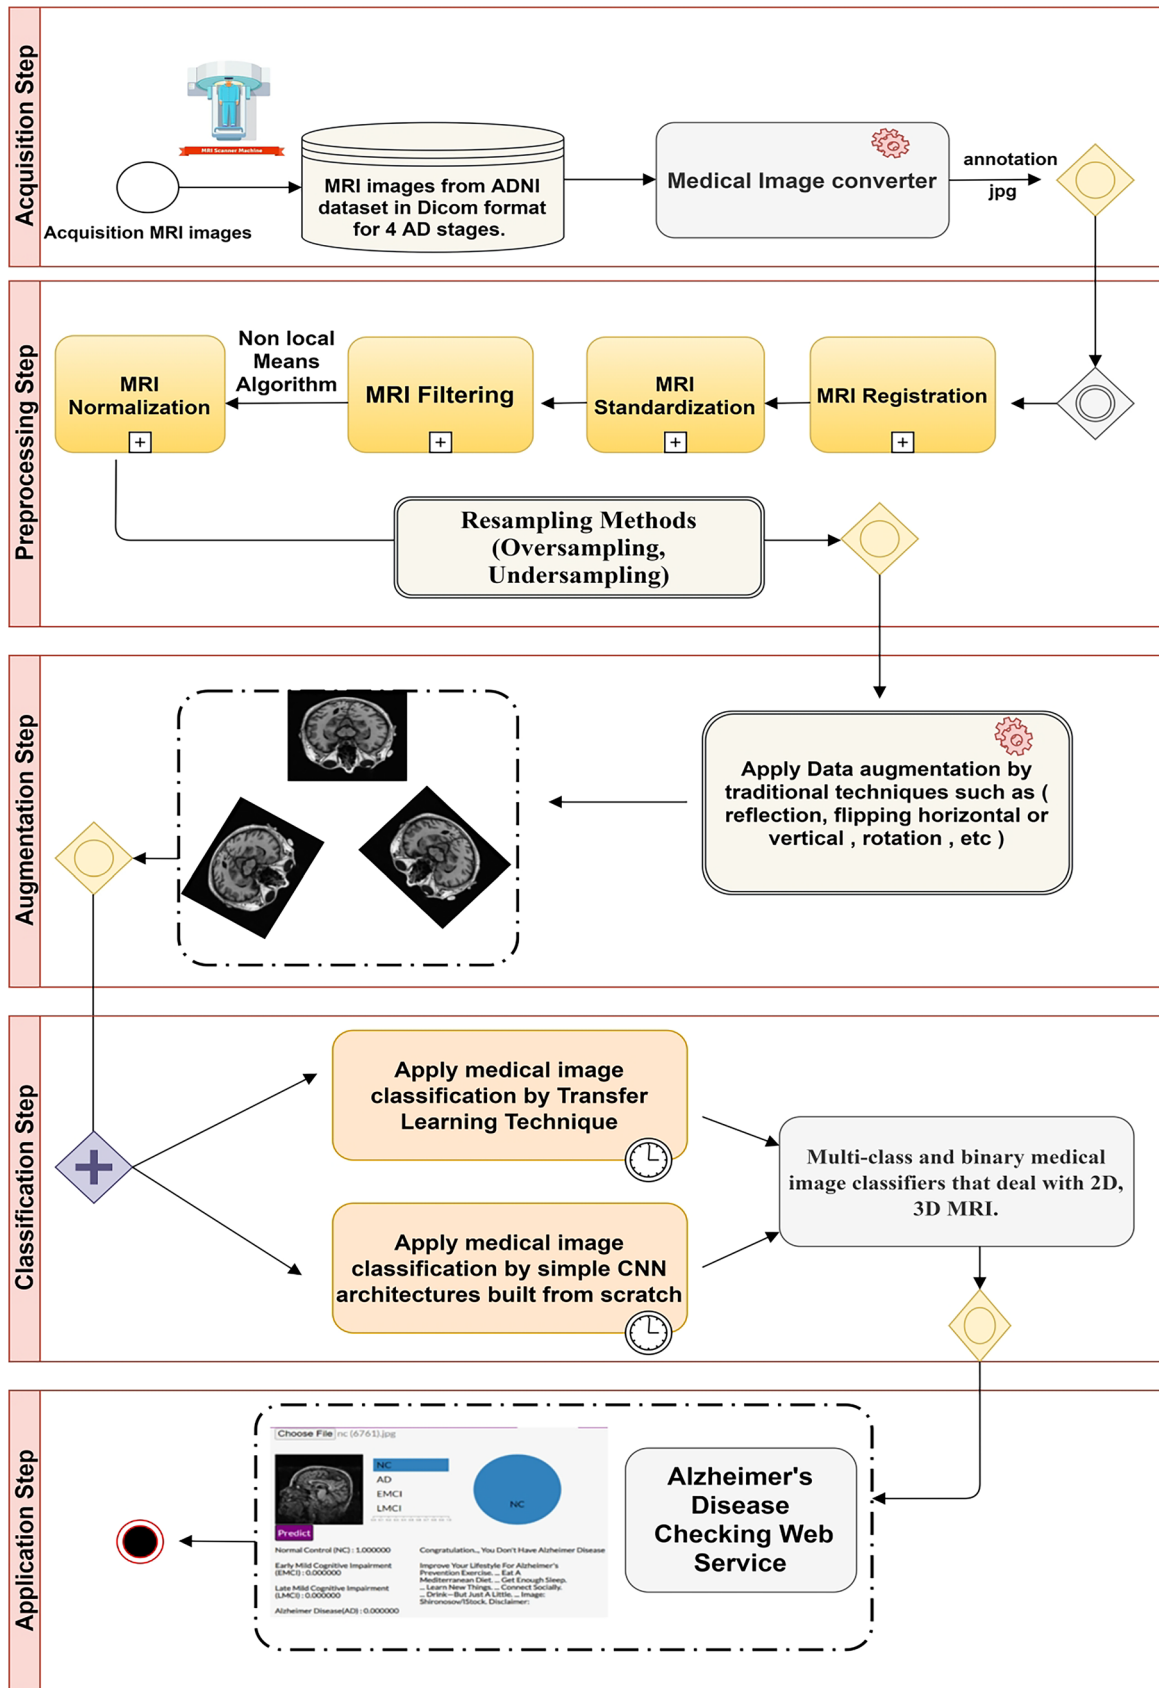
Acquisition Step

MRI Scanner Machine

Acquisition MRI images

MRI images from ADNI dataset in Dicom format for 4 AD stages.

Medical Image converter

annotation jpg

Preprocessing Step

MRI Normalization

Non local Means Algorithm

MRI Filtering

MRI Standardization

MRI Registration

Resampling Methods (Oversampling, Undersampling)

Augmentation Step

Apply Data augmentation by traditional techniques such as ( reflection, flipping horizontal or vertical , rotation , etc )

Classification Step

Apply medical image classification by Transfer Learning Technique

Apply medical image classification by simple CNN architectures built from scratch

Multi-class and binary medical image classifiers that deal with 2D, 3D MRI.

Application Step

Choose File nc (6761).jpg

NC
AD
EMCI
LMCI

NC

Predict

Normal Control (NC) : 1.000000

Early Mild Cognitive Impairment (EMCI) : 0.000000

Late Mild Cognitive Impairment (LMCI) : 0.000000

Alzheimer Disease(AD) : 0.000000

Congratulation,,, You Don't Have Alzheimer Disease

Improve Your Lifestyle For Alzheimer's Prevention Exercise. ... Eat A Mediterranean Diet. ... Get Enough Sleep. ... Learn New Things. ... Connect Socially. ... Drink—But Just A Little. ... Image: Shironosow/iStock. Disclaimer:

Alzheimer's Disease Checking Web Service